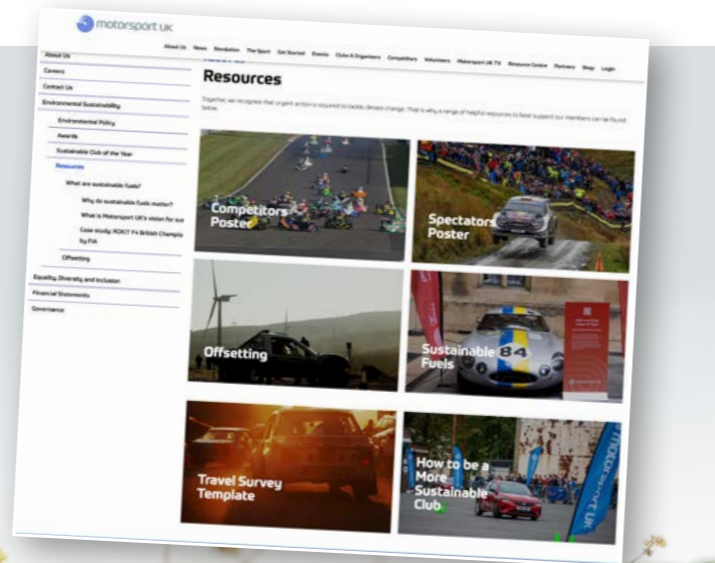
motorsport UK

About Us News Revolution The Sport Get Started Events Clubs & Organisers Competitors Volunteers Motorsport UK TV Resource Centre Partners Shop Login

About Us
Careers
Contact Us
Environmental Sustainability
Environmental Policy
Awards
Sustainable Club of the Year
Resources
What are sustainable fuels?
Why do sustainable fuels matter?
What is Motorsport UK's vision for sus
Case study: 2021 F4 British Champio by FIA
Offsetting
Equality, Diversity and Inclusion
Financial Statements
Governance

Resources

Together, we recognise that urgent action is required to tackle climate change. That is why a range of helpful resources to best support our members can be found below.

Competitors Poster

Spectators Poster

Offsetting

Sustainable Fuels

84

Travel Survey Template

How to be a More Sustainable Club

motorsport UK